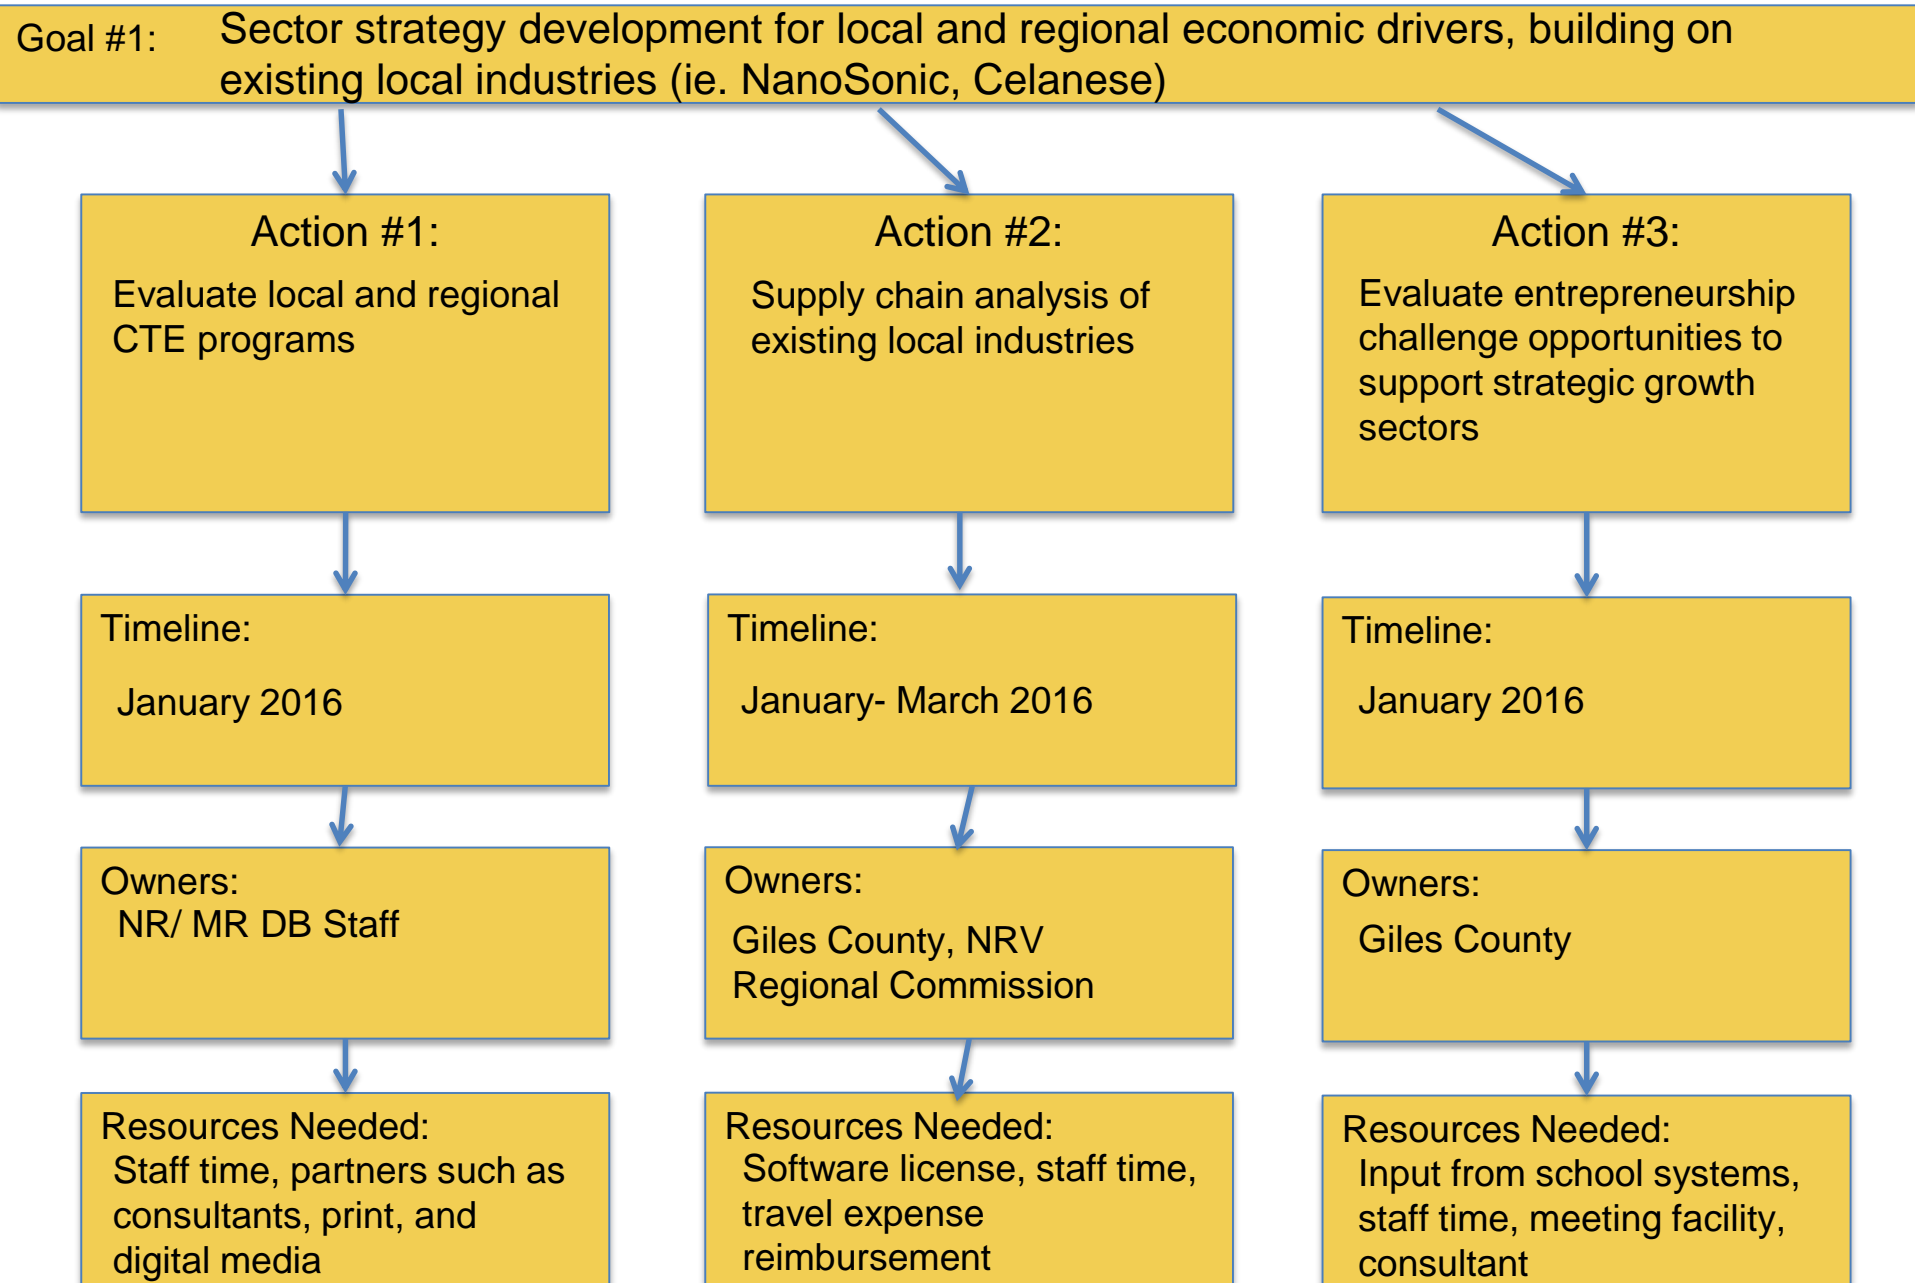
Goal #1: Sector strategy development for local and regional economic drivers, building on existing local industries (ie. NanoSonic, Celanese)

Action #1:

Evaluate local and regional CTE programs

Timeline:

January 2016

Owners:
NR/ MR DB Staff

Resources Needed:
Staff time, partners such as consultants, print, and digital media

Action #2:

Supply chain analysis of existing local industries

Timeline:

January- March 2016

Owners:

Giles County, NRV Regional Commission

Resources Needed:
Software license, staff time, travel expense reimbursement

Action #3:

Evaluate entrepreneurship challenge opportunities to support strategic growth sectors

Timeline:

January 2016

Owners:
Giles County

Resources Needed:
Input from school systems, staff time, meeting facility, consultant